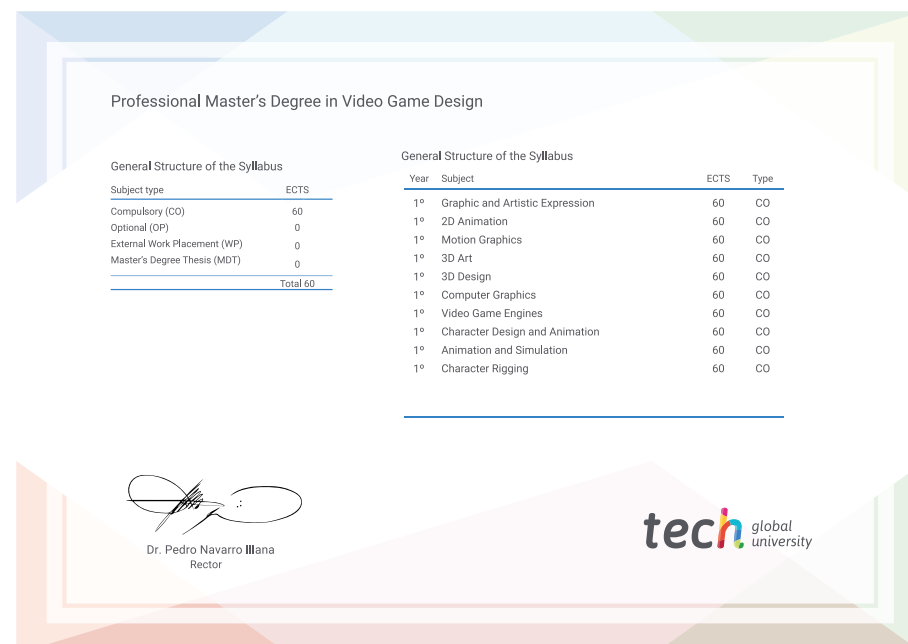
Professional Master's Degree in Video Game Design

General Structure of the Syllabus

| Subject type | ECTS |
|---|---|
| Compulsory (CO) | 60 |
| Optional (OP) | 0 |
| External Work Placement (WP) | 0 |
| Master's Degree Thesis (MDT) | 0 |
| | Total 60 |

General Structure of the Syllabus

| Year | Subject | ECTS | Type |
|---|---|---|---|
| 1º | Graphic and Artistic Expression | 60 | CO |
| 1º | 2D Animation | 60 | CO |
| 1º | Motion Graphics | 60 | CO |
| 1º | 3D Art | 60 | CO |
| 1º | 3D Design | 60 | CO |
| 1º | Computer Graphics | 60 | CO |
| 1º | Video Game Engines | 60 | CO |
| 1º | Character Design and Animation | 60 | CO |
| 1º | Animation and Simulation | 60 | CO |
| 1º | Character Rigging | 60 | CO |

Dr. Pedro Navarro Illana
Rector

tech global university